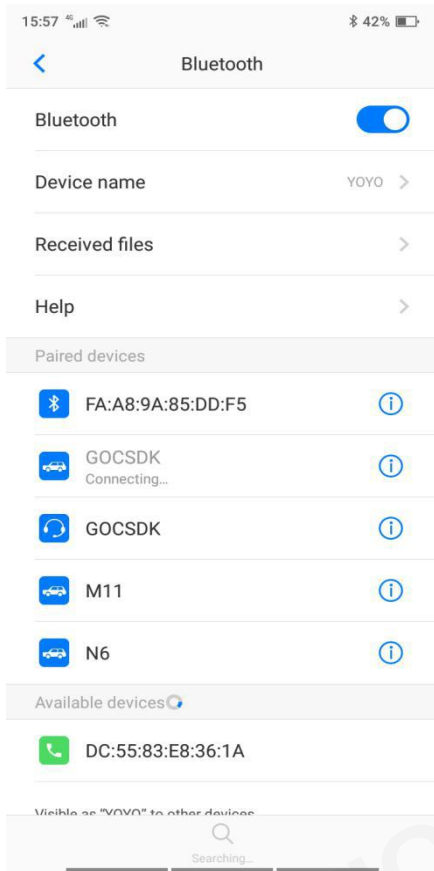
15:57 4G 42%

Bluetooth

Bluetooth

Device name YOYO

Received files

Help

Paired devices

FA:A8:9A:85:DD:F5

GOCSDK
Connecting...

GOCSDK

M11

N6

Available devices

DC:55:83:E8:36:1A

Visible as "YOYO" to other devices

Searching...